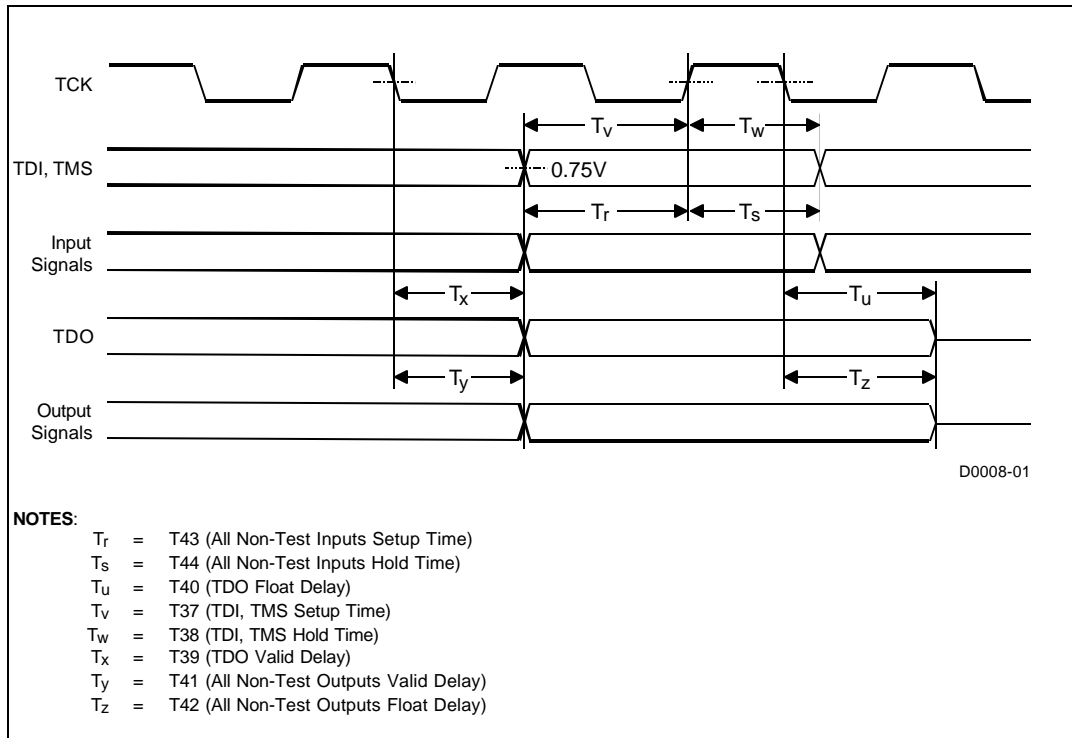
TCK

$T_v$

$T_w$

TDI, TMS

0.75V

$T_r$

$T_s$

Input Signals

$T_x$

$T_u$

TDO

$T_y$

$T_z$

Output Signals

D0008-01

**NOTES**:

$T_r$ = T43 (All Non-Test Inputs Setup Time)
$T_s$ = T44 (All Non-Test Inputs Hold Time)
$T_u$ = T40 (TDO Float Delay)
$T_v$ = T37 (TDI, TMS Setup Time)
$T_w$ = T38 (TDI, TMS Hold Time)
$T_x$ = T39 (TDO Valid Delay)
$T_y$ = T41 (All Non-Test Outputs Valid Delay)
$T_z$ = T42 (All Non-Test Outputs Float Delay)